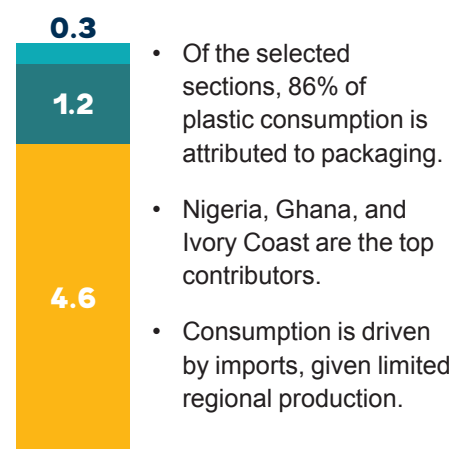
0.3

1.2

4.6

• Of the selected sections, 86% of plastic consumption is attributed to packaging.

• Nigeria, Ghana, and Ivory Coast are the top contributors.

• Consumption is driven by imports, given limited regional production.